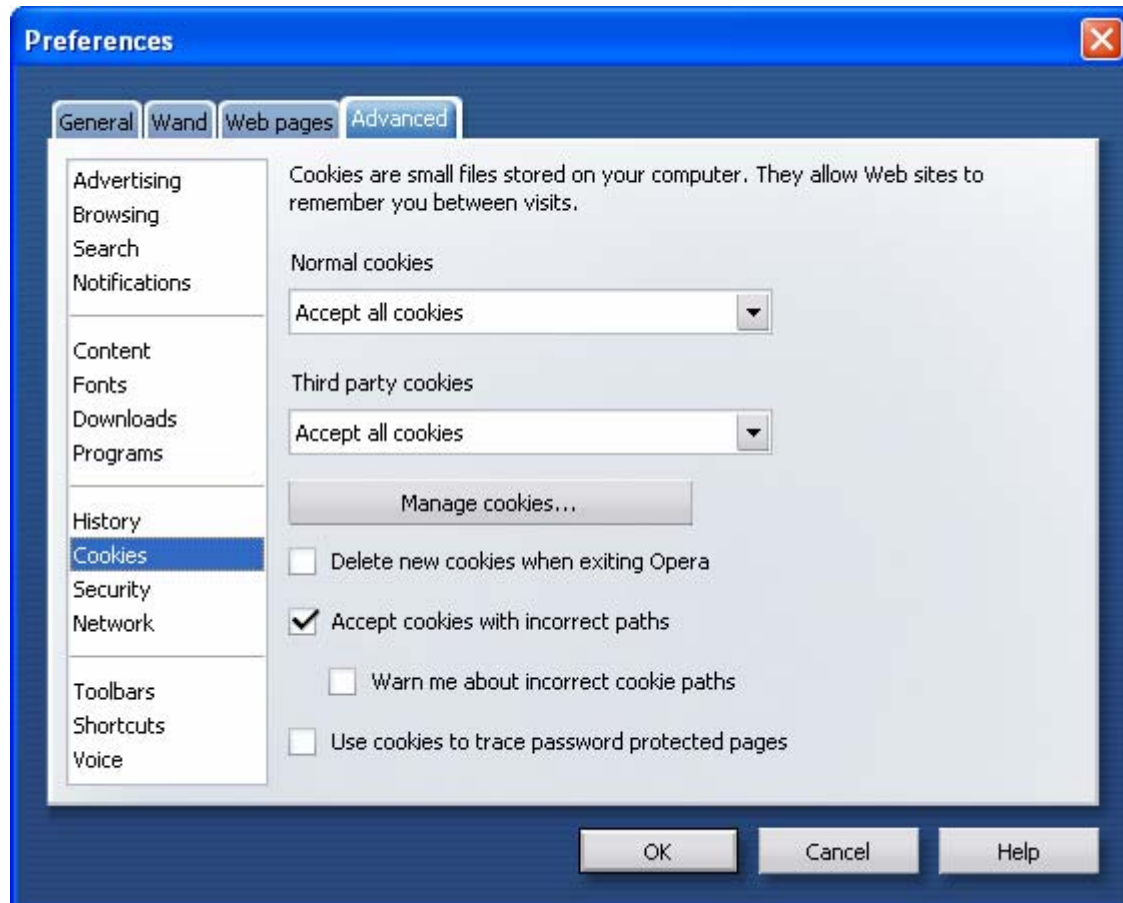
Preferences

General Wand Web pages Advanced

Advertising
Browsing
Search
Notifications

Content
Fonts
Downloads
Programs

History
Cookies
Security
Network

Toolbars
Shortcuts
Voice

Cookies are small files stored on your computer. They allow Web sites to remember you between visits.

Normal cookies

Accept all cookies

Third party cookies

Accept all cookies

Manage cookies...

Delete new cookies when exiting Opera

Accept cookies with incorrect paths

Warn me about incorrect cookie paths

Use cookies to trace password protected pages

OK Cancel Help